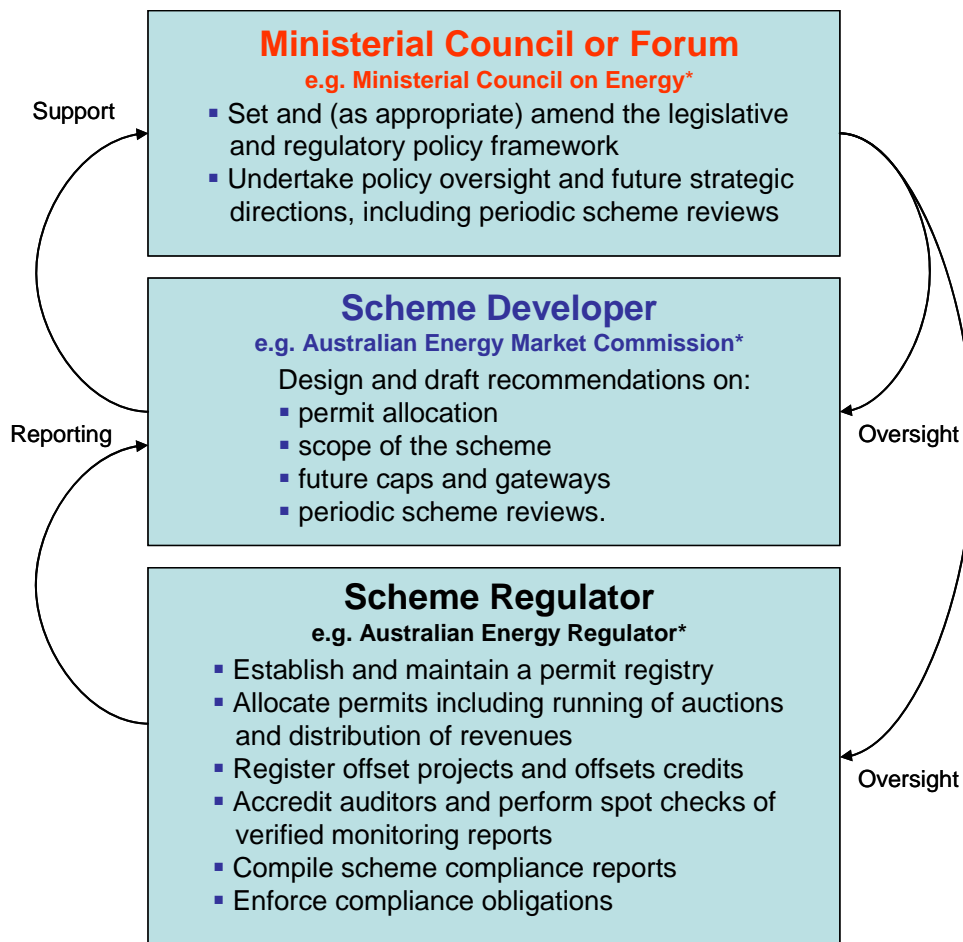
Support

Ministerial Council or Forum
e.g. Ministerial Council on Energy*

- Set and (as appropriate) amend the legislative and regulatory policy framework
- Undertake policy oversight and future strategic directions, including periodic scheme reviews

Scheme Developer
e.g. Australian Energy Market Commission*

Design and draft recommendations on:
- permit allocation
- scope of the scheme
- future caps and gateways
- periodic scheme reviews.

Reporting

Oversight

Scheme Regulator
e.g. Australian Energy Regulator*

- Establish and maintain a permit registry
- Allocate permits including running of auctions and distribution of revenues
- Register offset projects and offsets credits
- Accredit auditors and perform spot checks of verified monitoring reports
- Compile scheme compliance reports
- Enforce compliance obligations

Oversight